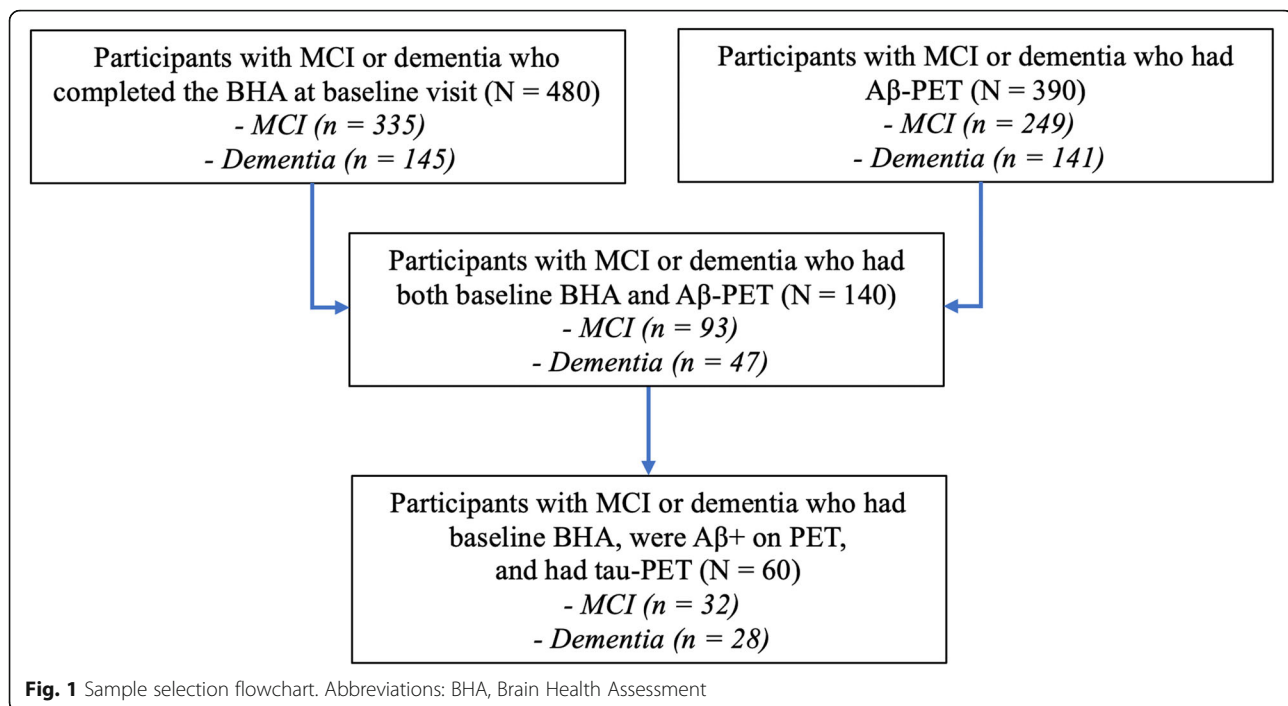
Participants with MCI or dementia who completed the BHA at baseline visit (N = 480)
- MCI (n = 335)
- Dementia (n = 145)

Participants with MCI or dementia who had Aβ-PET (N = 390)
- MCI (n = 249)
- Dementia (n = 141)

Participants with MCI or dementia who had both baseline BHA and Aβ-PET (N = 140)
- MCI (n = 93)
- Dementia (n = 47)

Participants with MCI or dementia who had baseline BHA, were Aβ+ on PET, and had tau-PET (N = 60)
- MCI (n = 32)
- Dementia (n = 28)

Fig. 1 Sample selection flowchart. Abbreviations: BHA, Brain Health Assessment